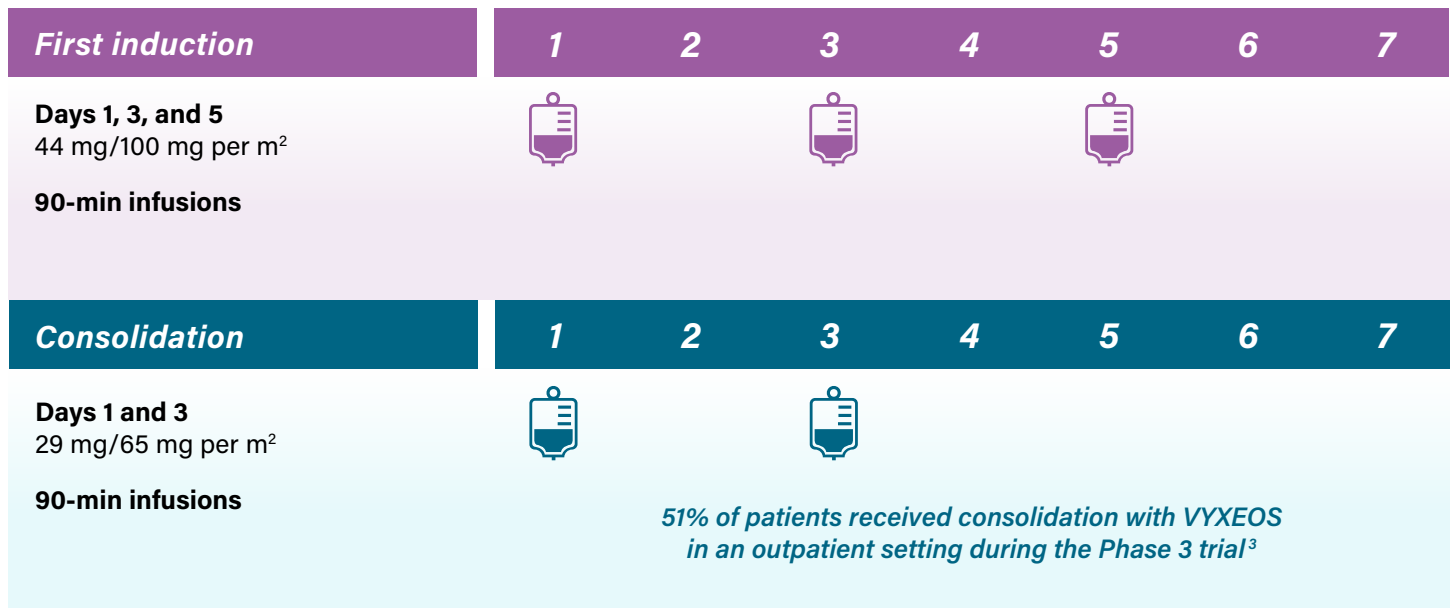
| First induction | 1 | 2 | 3 | 4 | 5 | 6 | 7 |
|---|---|---|---|---|---|---|---|

**Days 1, 3, and 5**
44 mg/100 mg per $m^2$

**90-min infusions**

| Consolidation | 1 | 2 | 3 | 4 | 5 | 6 | 7 |
|---|---|---|---|---|---|---|---|

**Days 1 and 3**
29 mg/65 mg per $m^2$

**90-min infusions**

51% of patients received consolidation with VYXEOS in an outpatient setting during the Phase 3 trial$^3$